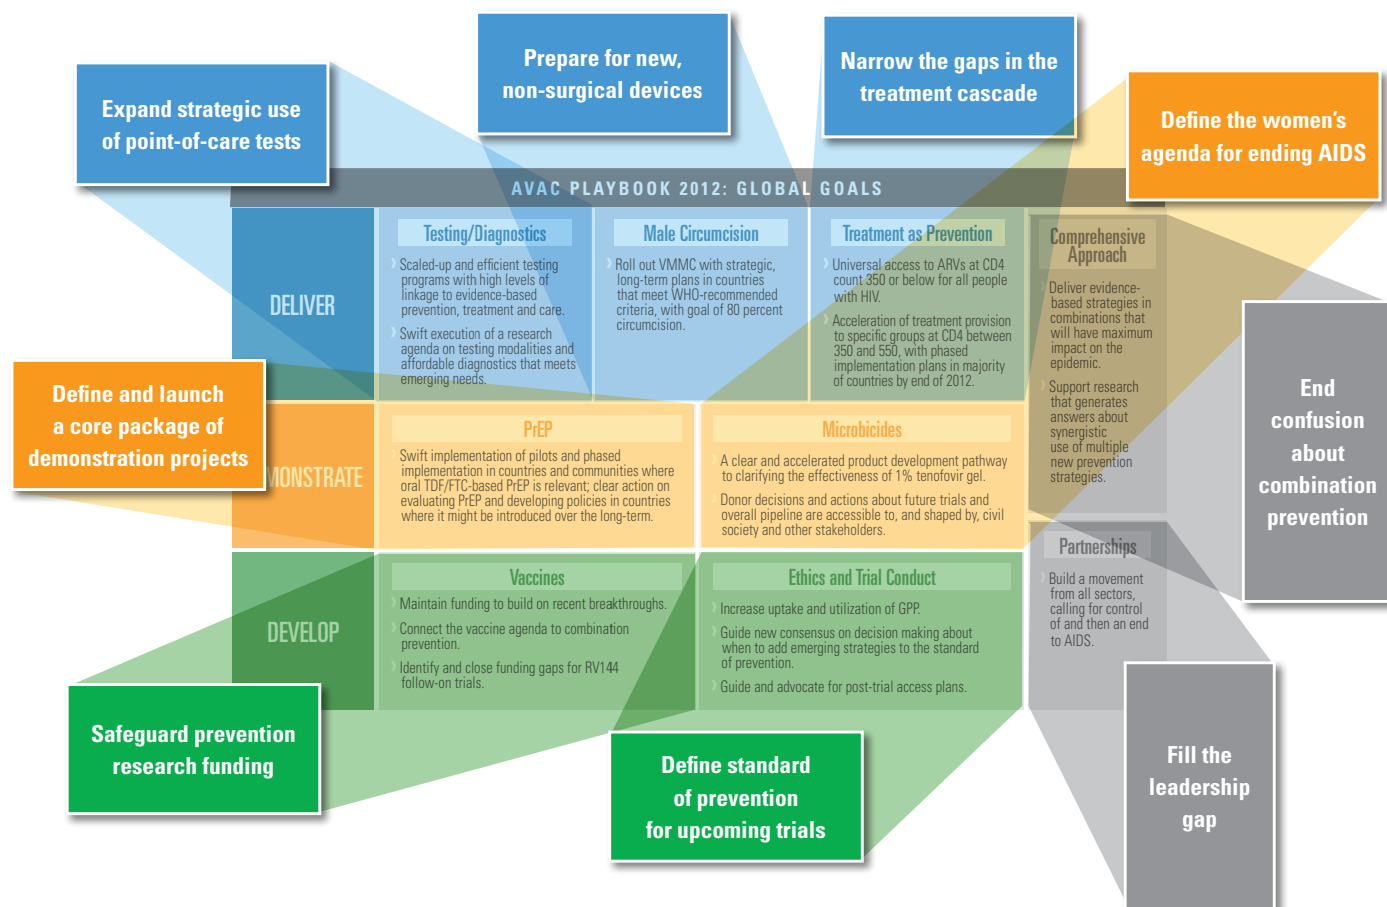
Expand strategic use of point-of-care tests

Prepare for new, non-surgical devices

Narrow the gaps in the treatment cascade

Define the women's agenda for ending AIDS

AVAC PLAYBOOK 2012: GLOBAL GOALS

DELIVER

Testing/Diagnostics

Scaled-up and efficient testing programs with high levels of linkage to evidence-based prevention, treatment and care.

Swift execution of a research agenda on testing modalities and affordable diagnostics that meets emerging needs.

Male Circumcision

Roll out VMMC with strategic, long-term plans in countries that meet WHO-recommended criteria, with goal of 80 percent circumcision.

Treatment as Prevention

Universal access to ARVs at CD4 count 350 or below for all people with HIV.

Acceleration of treatment provision to specific groups at CD4 between 350 and 550, with phased implementation plans in majority of countries by end of 2012.

Comprehensive Approach

Deliver evidence-based strategies in combinations that will have maximum impact on the epidemic.

Support research that generates answers about synergistic use of multiple new prevention strategies.

Define and launch a core package of demonstration projects

MONSTRATE

PrEP

Swift implementation of pilots and phased implementation in countries and communities where oral TDF/FTC-based PrEP is relevant; clear action on evaluating PrEP and developing policies in countries where it might be introduced over the long-term.

Microbicides

A clear and accelerated product development pathway to clarifying the effectiveness of 1% tenofovir gel.

Donor decisions and actions about future trials and overall pipeline are accessible to, and shaped by, civil society and other stakeholders.

End confusion about combination prevention

DEVELOP

Vaccines

Maintain funding to build on recent breakthroughs.

Connect the vaccine agenda to combination prevention.

Identify and close funding gaps for RV144 follow-on trials.

Ethics and Trial Conduct

Increase uptake and utilization of GPP.

Guide new consensus on decision making about when to add emerging strategies to the standard of prevention.

Guide and advocate for post-trial access plans.

Partnerships

Build a movement from all sectors, calling for control of and then an end to AIDS.

Safeguard prevention research funding

Define standard of prevention for upcoming trials

Fill the leadership gap